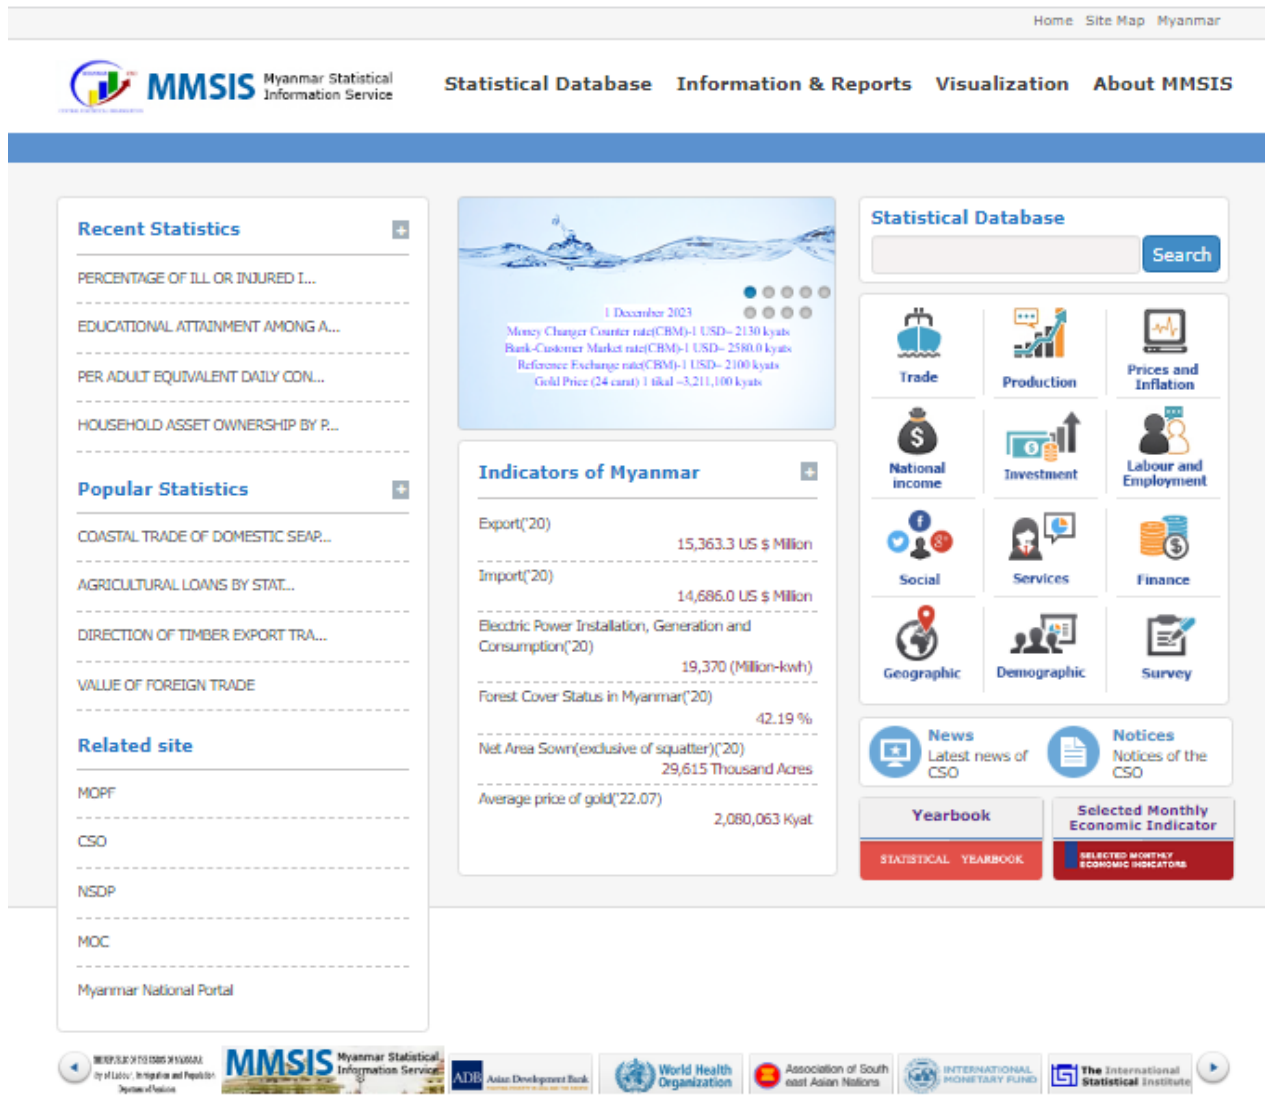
Home Site Map Myanmar

MMSIS Myanmar Statistical Information Service

Statistical Database Information & Reports Visualization About MMSIS

Recent Statistics

PERCENTAGE OF ILL OR INJURED I...

EDUCATIONAL ATTAINMENT AMONG A...

PER ADULT EQUIVALENT DAILY CON...

HOUSEHOLD ASSET OWNERSHIP BY P...

Popular Statistics

COASTAL TRADE OF DOMESTIC SEAP...

AGRICULTURAL LOANS BY STAT...

DIRECTION OF TIMBER EXPORT TRA...

VALUE OF FOREIGN TRADE

Related site

MOPF

CSO

NSDP

MOC

Myanmar National Portal

1 December 2023
Money Changer Counter rate(CBM)-1 USD- 2130 kyats
Bank-Customer Market rate(CBM)-1 USD- 2580.0 kyats
Reference Exchange rate(CBM)-1 USD- 2100 kyats
Gold Price (24 carat) 1 tikal -3,211,100 kyats

Indicators of Myanmar

Export('20)
15,363.3 US $ Million

Import('20)
14,686.0 US $ Million

Electric Power Installation, Generation and Consumption('20)
19,370 (Million-kwh)

Forest Cover Status in Myanmar('20)
42.19 %

Net Area Sown(exclusive of squatter)('20)
29,615 Thousand Acres

Average price of gold('22.07)
2,080,063 Kyat

Statistical Database

Search

Trade
Production
Prices and Inflation
National income
Investment
Labour and Employment
Social
Services
Finance
Geographic
Demographic
Survey

News
Latest news of CSO

Notices
Notices of the CSO

Yearbook
STATISTICAL YEARBOOK

Selected Monthly Economic Indicator
SELECTED MONTHLY ECONOMIC INDICATORS

MMSIS Myanmar Statistical Information Service
ADB Asian Development Bank
World Health Organization
Association of South east Asian Nations
INTERNATIONAL MONETARY FUND
The International Statistical Institute